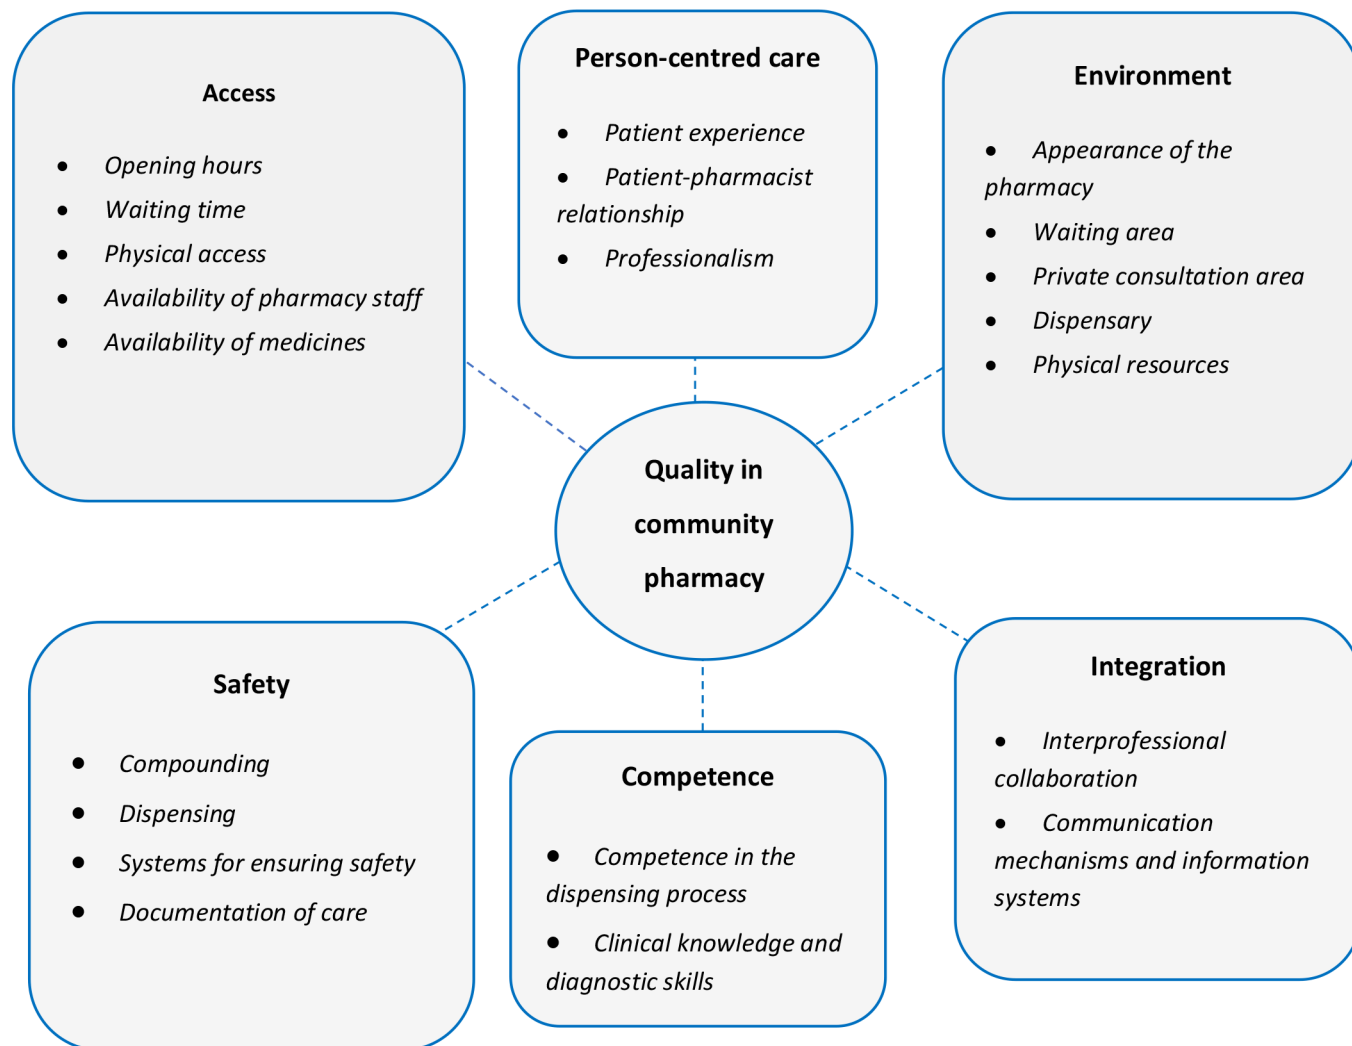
Access

- Opening hours
- Waiting time
- Physical access
- Availability of pharmacy staff
- Availability of medicines

Person-centred care

- Patient experience
- Patient-pharmacist relationship
- Professionalism

Environment

- Appearance of the pharmacy
- Waiting area
- Private consultation area
- Dispensary
- Physical resources

Quality in community pharmacy

Safety

- Compounding
- Dispensing
- Systems for ensuring safety
- Documentation of care

Competence

- Competence in the dispensing process
- Clinical knowledge and diagnostic skills

Integration

- Interprofessional collaboration
- Communication mechanisms and information systems